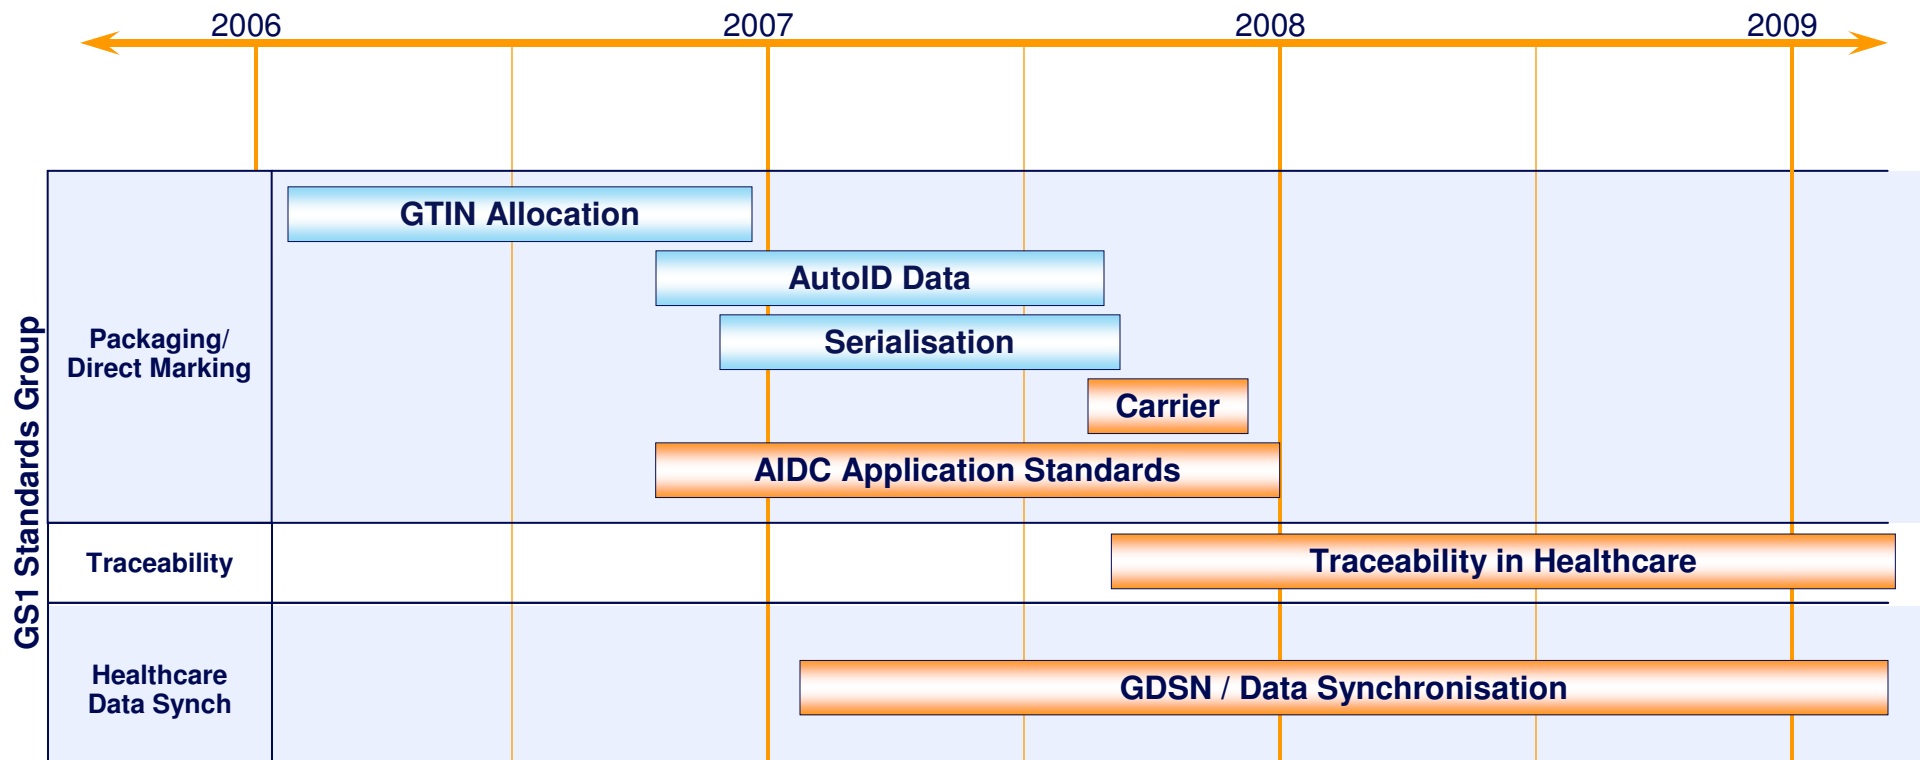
2006
2007
2008
2009

GS1 Standards Group

Packaging/
Direct Marking

GTIN Allocation
AutoID Data
Serialisation
Carrier
AIDC Application Standards

Traceability

Traceability in Healthcare

Healthcare
Data Synch

GDSN / Data Synchronisation